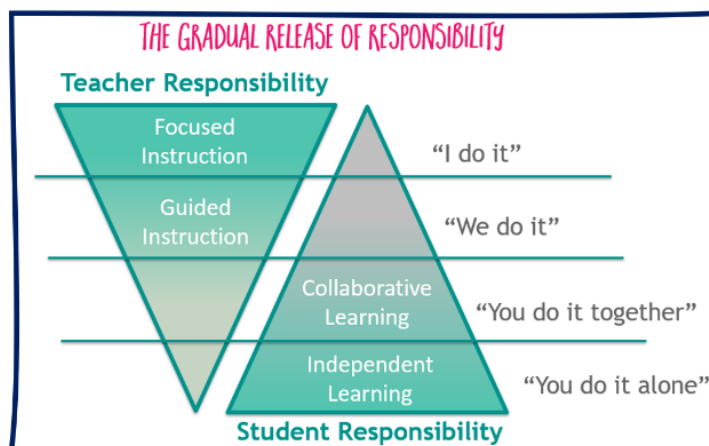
THE GRADUAL RELEASE OF RESPONSIBILITY

Teacher Responsibility

Focused Instruction

"I do it"

Guided Instruction

"We do it"

Collaborative Learning

"You do it together"

Independent Learning

"You do it alone"

Student Responsibility